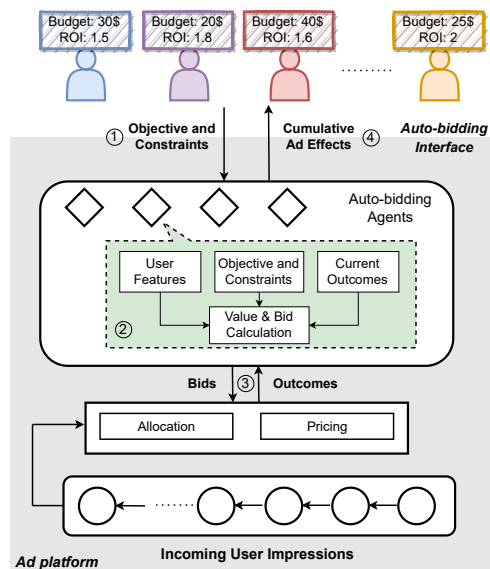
Budget: 30$
ROI: 1.5

Budget: 20$
ROI: 1.8

Budget: 40$
ROI: 1.6

.........

Budget: 25$
ROI: 2

① Objective and Constraints

Cumulative Ad Effects ④

Auto-bidding Interface

Auto-bidding Agents

User Features

Objective and Constraints

Current Outcomes

Value & Bid Calculation

②

Bids ③ Outcomes

Allocation

Pricing

......

Ad platform

Incoming User Impressions